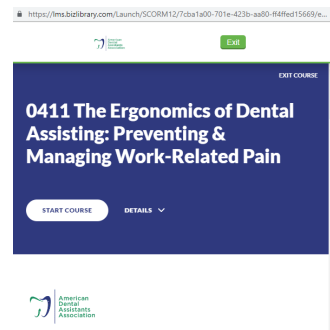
https://lms.bizlibrary.com/Launch/SCORM12/7cba1a00-701e-423b-aa80-ff4ffed15669/e...

American Dental Assistants Association

Exit

EXIT COURSE

0411 The Ergonomics of Dental Assisting: Preventing & Managing Work-Related Pain

START COURSE

DETAILS

American Dental Assistants Association